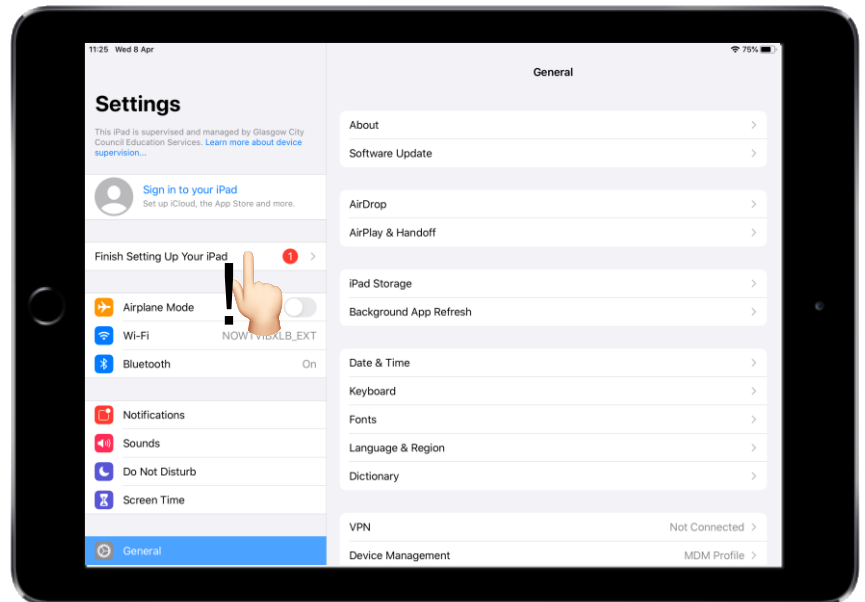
11:25 Wed 8 Apr

75%

Settings

This iPad is supervised and managed by Glasgow City Council Education Services. Learn more about device supervision...

Sign in to your iPad
Set up iCloud, the App Store and more.

Finish Setting Up Your iPad 1

!

Airplane Mode

Wi-Fi NOWT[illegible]LB_EXT

Bluetooth On

Notifications

Sounds

Do Not Disturb

Screen Time

General

General

About

Software Update

AirDrop

AirPlay & Handoff

iPad Storage

Background App Refresh

Date & Time

Keyboard

Fonts

Language & Region

Dictionary

VPN Not Connected

Device Management MDM Profile